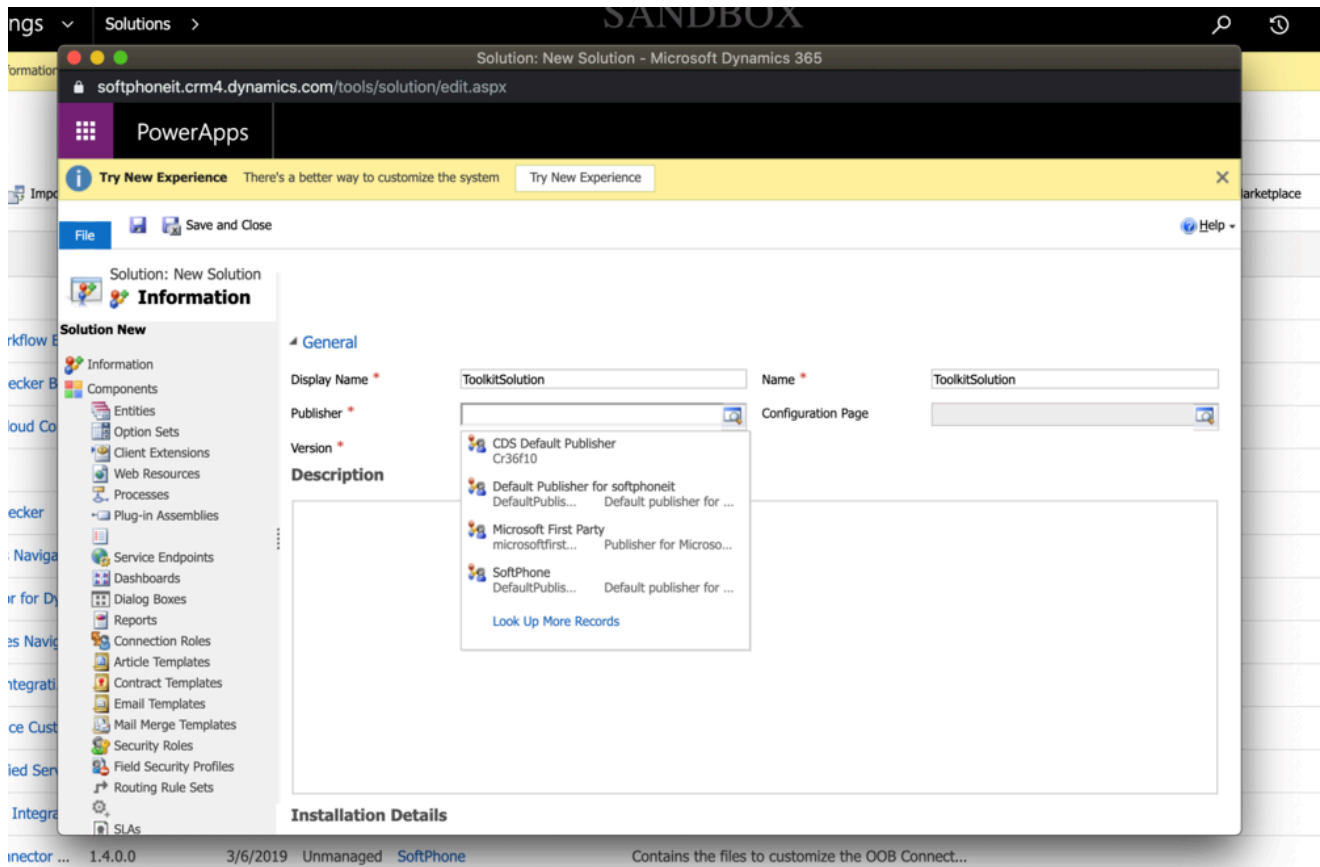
ngs Solutions >

SANDBOX

formation

Solution: New Solution - Microsoft Dynamics 365

softphoneit.crm4.dynamics.com/tools/solution/edit.aspx

PowerApps

Try New Experience There's a better way to customize the system Try New Experience

Impo

arketplace

File Save and Close

Help

Solution: New Solution
Information

Solution New

Information
Components
Entities
Option Sets
Client Extensions
Web Resources
Processes
Plug-in Assemblies
Service Endpoints
Dashboards
Dialog Boxes
Reports
Connection Roles
Article Templates
Contract Templates
Email Templates
Mail Merge Templates
Security Roles
Field Security Profiles
Routing Rule Sets
SLAs

rkflow E
ecker B
loud Co
ecker
Naviga
r for Dy
es Navig
ntegrati
ce Cust
ied Serv
Integra
nector ... 1.4.0.0 3/6/2019 Unmanaged SoftPhone Contains the files to customize the OOB Connect...

General

Display Name * ToolkitSolution
Name * ToolkitSolution
Publisher *
Configuration Page
Version *

CDS Default Publisher
Cr36f10
Default Publisher for softphoneit
DefaultPublis... Default publisher for ...
Microsoft First Party
microsoftfirst... Publisher for Microso...
SoftPhone
DefaultPublis... Default publisher for ...
Look Up More Records

Description

Installation Details